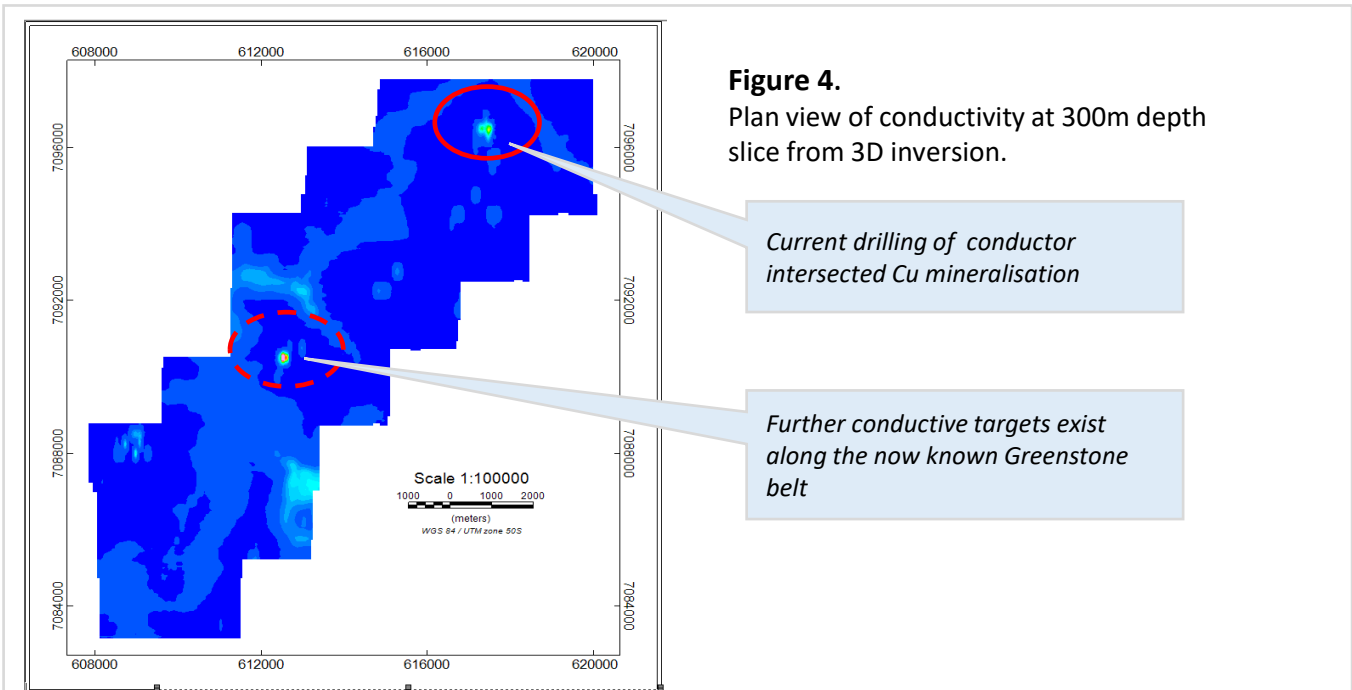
608000 612000 616000 620000

7096000 7092000 7088000 7084000

7096000 7092000 7088000 7084000

Scale 1:100000
1000 0 1000 2000
(meters)
WGS 84 / UTM zone 50S

608000 612000 616000 620000

**Figure 4**.
Plan view of conductivity at 300m depth slice from 3D inversion.

*Current drilling of conductor intersected Cu mineralisation*

*Further conductive targets exist along the now known Greenstone belt*